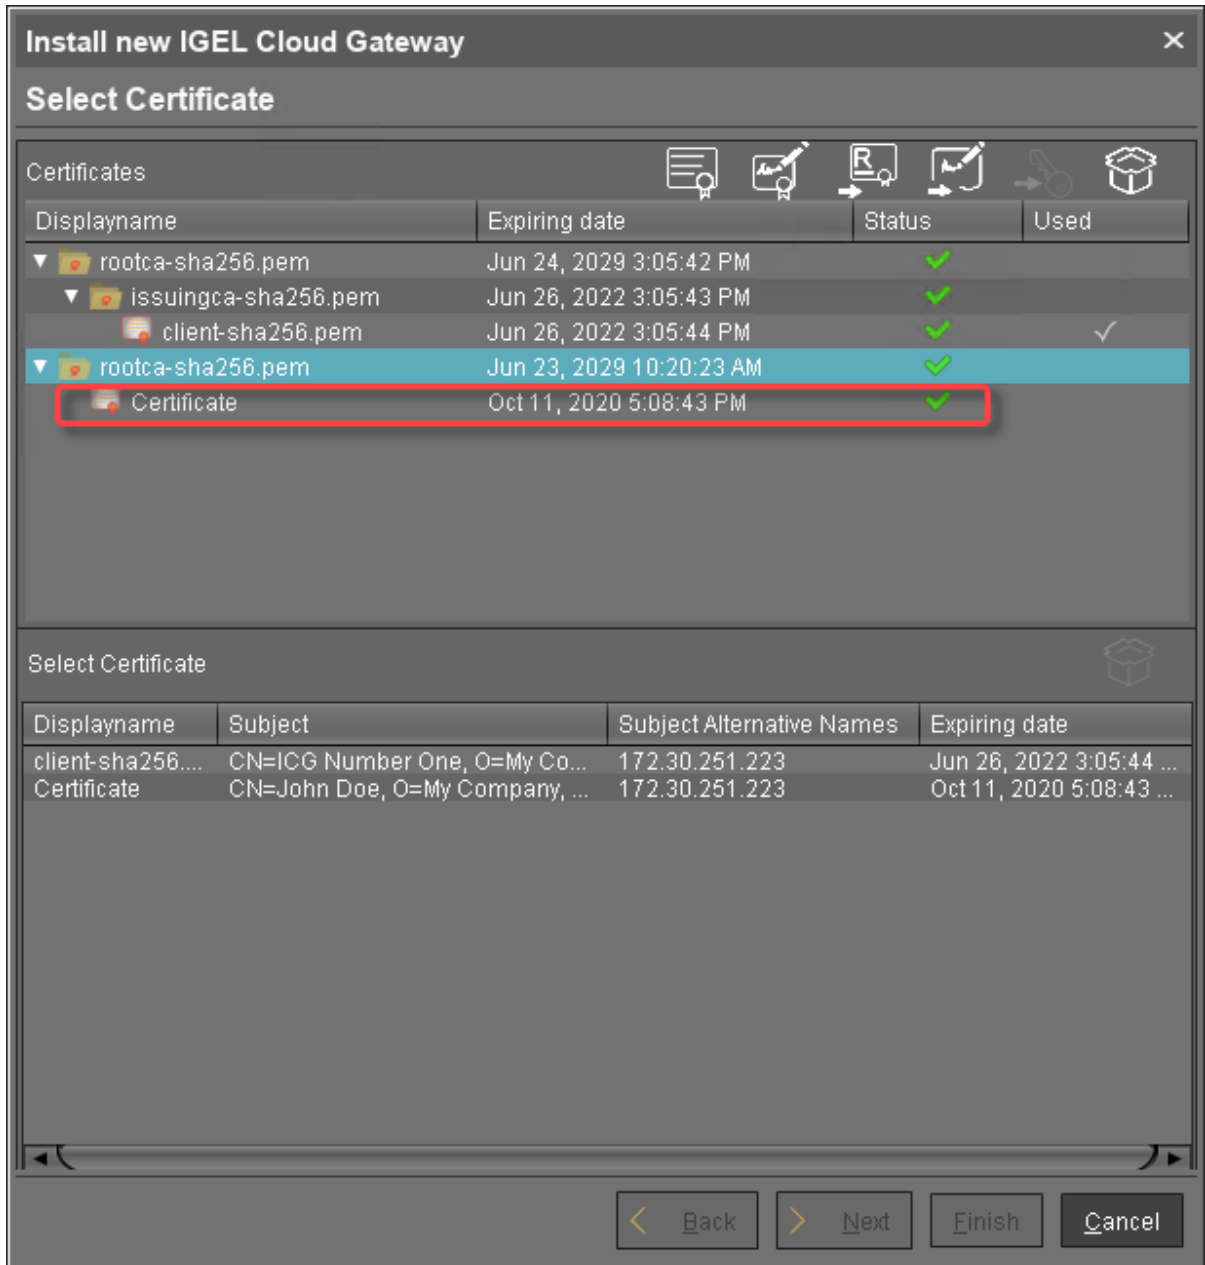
Install new IGEL Cloud Gateway ×

Select Certificate

Certificates

| Displayname | Expiring date | Status | Used |
|---|---|---|---|
| rootca-sha256.pem | Jun 24, 2029 3:05:42 PM | ✓ | |
| issuingca-sha256.pem | Jun 26, 2022 3:05:43 PM | ✓ | |
| client-sha256.pem | Jun 26, 2022 3:05:44 PM | ✓ | ✓ |
| rootca-sha256.pem | Jun 23, 2029 10:20:23 AM | ✓ | |
| Certificate | Oct 11, 2020 5:08:43 PM | ✓ | |

Select Certificate

| Displayname | Subject | Subject Alternative Names | Expiring date |
|---|---|---|---|
| client-sha256.... | CN=ICG Number One, O=My Co... | 172.30.251.223 | Jun 26, 2022 3:05:44 ... |
| Certificate | CN=John Doe, O=My Company, ... | 172.30.251.223 | Oct 11, 2020 5:08:43 ... |

Back Next Finish Cancel